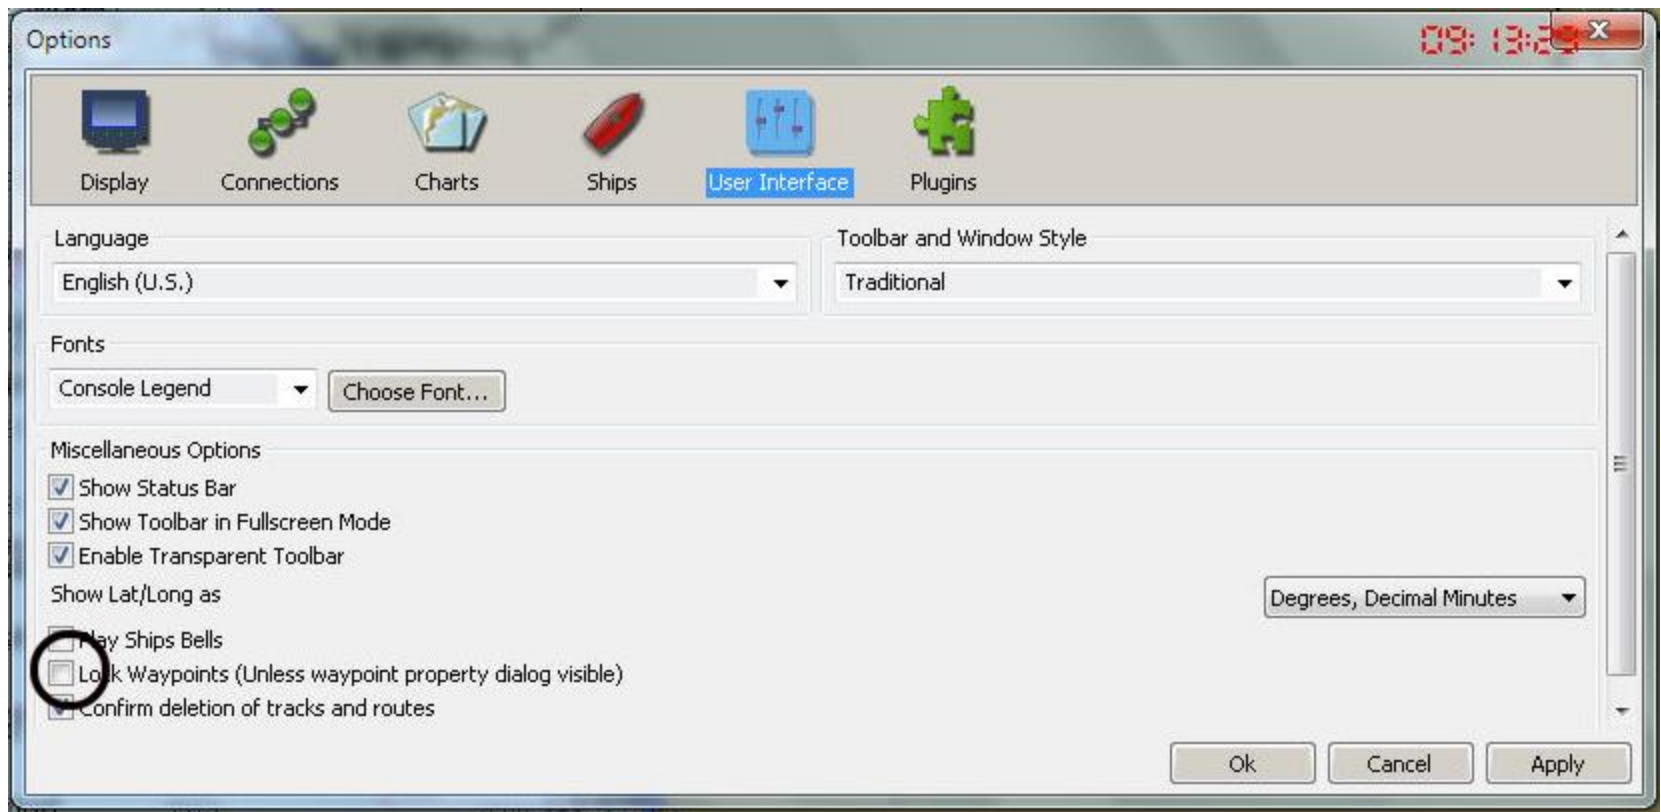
Options

09: 13:2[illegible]

Display Connections Charts Ships User Interface Plugins

Language
English (U.S.)

Toolbar and Window Style
Traditional

Fonts
Console Legend
Choose Font...

Miscellaneous Options
Show Status Bar
Show Toolbar in Fullscreen Mode
Enable Transparent Toolbar
Show Lat/Long as
Degrees, Decimal Minutes
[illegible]ay Ships Bells
Lo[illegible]k Waypoints (Unless waypoint property dialog visible)
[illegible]onfirm deletion of tracks and routes

Ok Cancel Apply